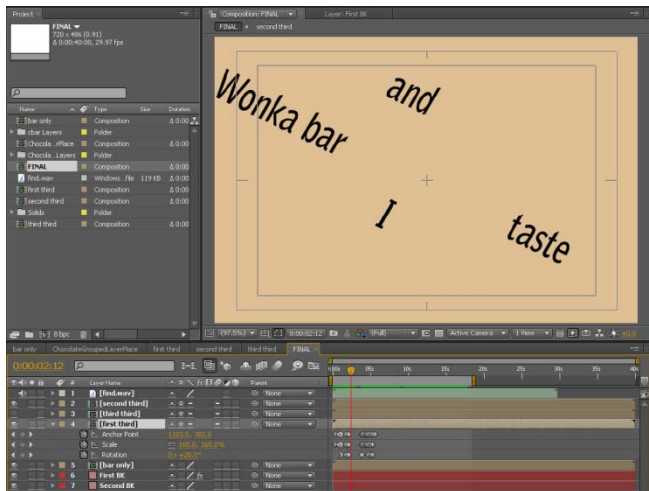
Project

FINAL ▾
720 x 486 (0.91)
Δ 0:00:40:00, 29.97 fps

| Name | Type | Size | Duration |
|---|---|---|---|
| bar only | Composition | | Δ 0:00 |
| cbar Layers | Folder | | |
| Chocola...rPlace | Composition | | Δ 0:00 |
| Chocola...Layers | Folder | | |
| FINAL | Composition | | Δ 0:00 |
| find.wav | Windows...file | 119 KB | Δ 0:00 |
| first third | Composition | | Δ 0:00 |
| second third | Composition | | Δ 0:00 |
| Solids | Folder | | |
| third third | Composition | | Δ 0:00 |

8 bpc

Composition: FINAL ▾   Layer: First BK
FINAL ◂ second third

Wonka bar
and
I
taste

(97.5%) 0:00:02:12 (Full) Active Camera 1 View +0.0

bar only   ChocolateGroupedLayerPlace   first third   second third   third third   FINAL

0:00:02:12

| # | Layer Name | Parent |
|---|---|---|
| 1 | [find.wav] | None |
| 2 | [second third] | None |
| 3 | [third third] | None |
| 4 | [first third] | None |
| | Anchor Point | |
| | Scale | |
| | Rotation | |
| 5 | [bar only] | None |
| 6 | First BK | None |
| 7 | Second BK | None |

0:00s 05s 10s 15s 20s 25s 30s 35s 40s